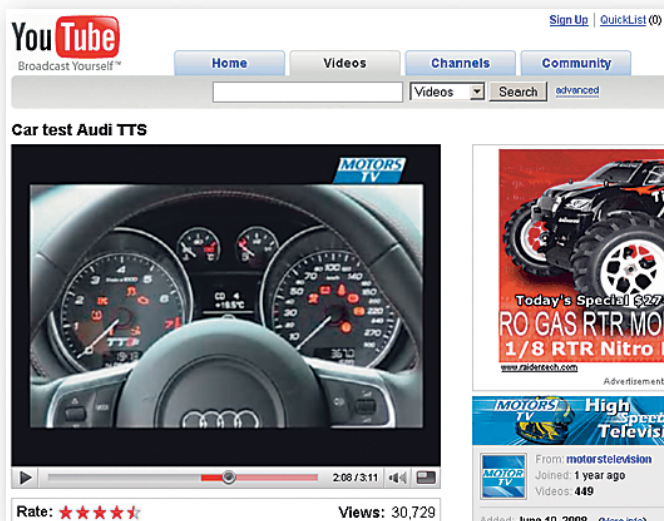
Sign Up | QuickList (0)

YouTube
Broadcast Yourself™

Home
Videos
Channels
Community

Videos
Search
advanced

Car test Audi TTS

MOTORS TV

2:08 / 3:11

Rate:
Views: 30,729

Today's Special $27
RO GAS RTR MO
1/8 RTR Nitro
www.raidentech.com
Advertisement

MOTORS TV
High Speed Television

MOTORS TV
From: motorstelevision
Joined: 1 year ago
Videos: 449

Added: June 10, 2008 (more info)